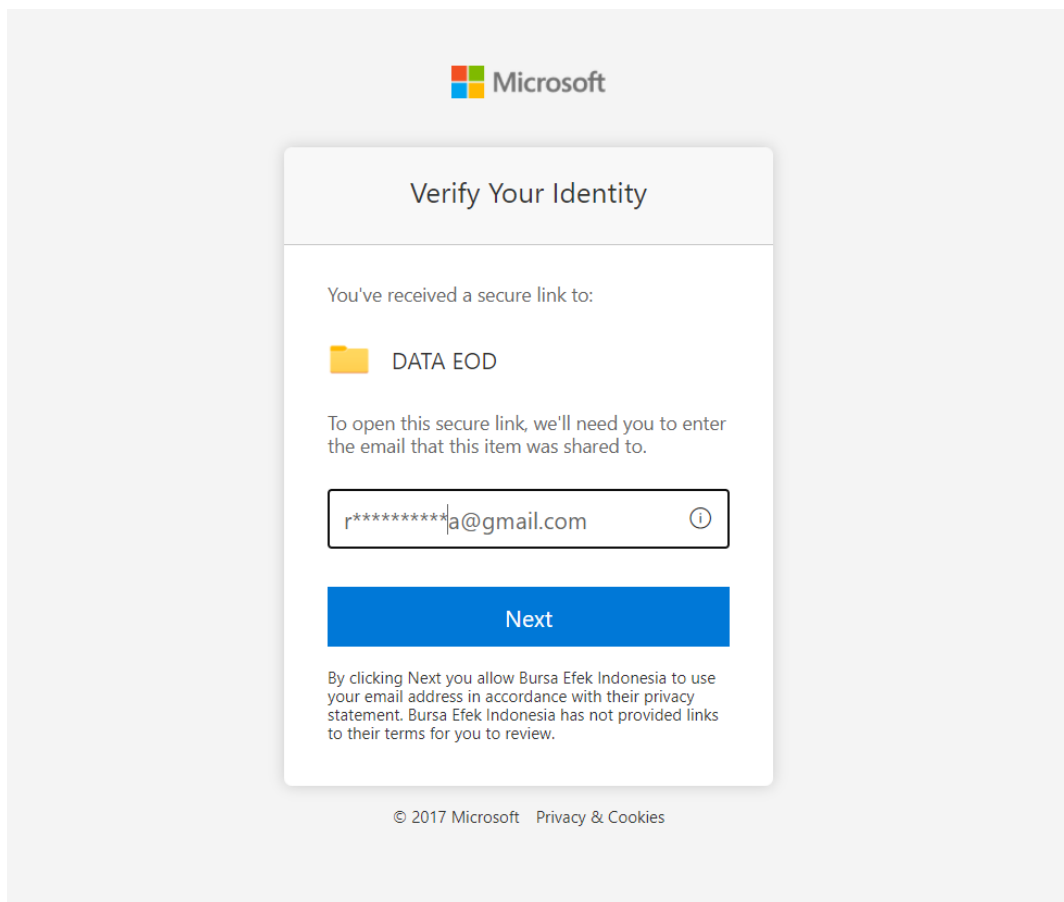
Microsoft

Verify Your Identity

You've received a secure link to:

DATA EOD

To open this secure link, we'll need you to enter the email that this item was shared to.

r**********a@gmail.com

Next

By clicking Next you allow Bursa Efek Indonesia to use your email address in accordance with their privacy statement. Bursa Efek Indonesia has not provided links to their terms for you to review.

© 2017 Microsoft Privacy & Cookies